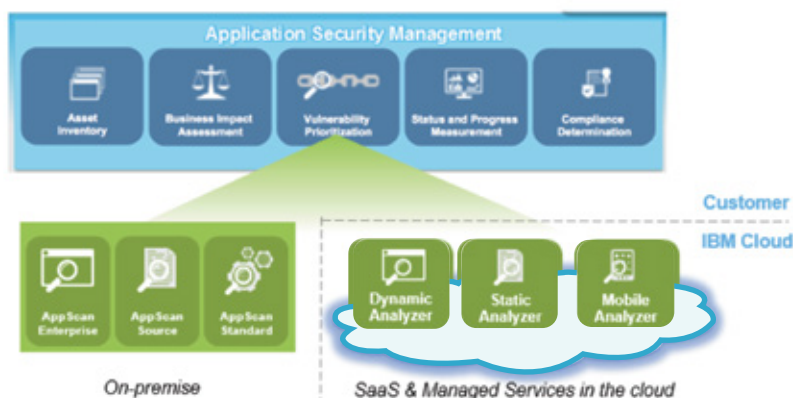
Application Security Management

Asset Inventory

Business Impact Assessment

Vulnerability Prioritization

Status and Progress Measurement

Compliance Determination

Customer

IBM Cloud

AppScan Enterprise

AppScan Source

AppScan Standard

Dynamic Analyzer

Static Analyzer

Mobile Analyzer

On-premise

SaaS & Managed Services in the cloud